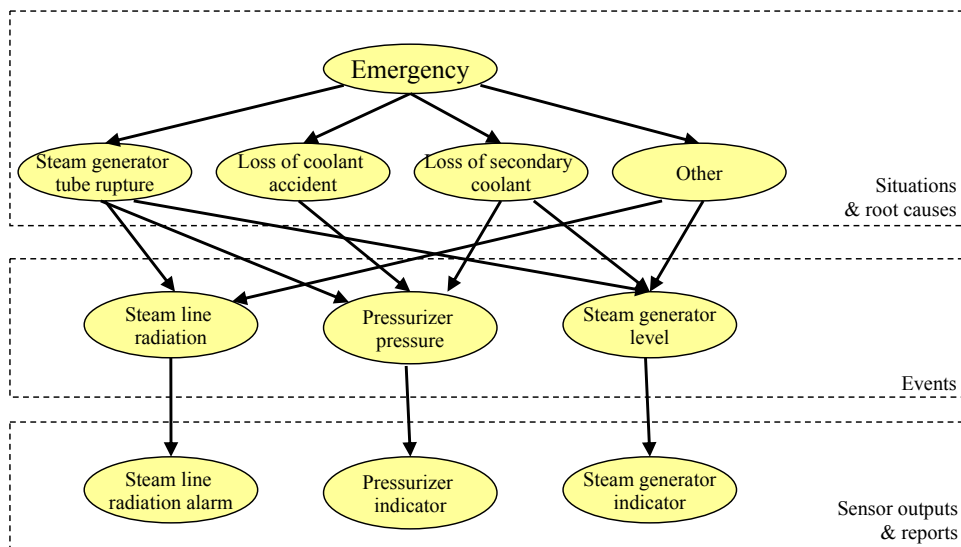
Emergency

Steam generator tube rupture

Loss of coolant accident

Loss of secondary coolant

Other

Situations & root causes

Steam line radiation

Pressurizer pressure

Steam generator level

Events

Steam line radiation alarm

Pressurizer indicator

Steam generator indicator

Sensor outputs & reports